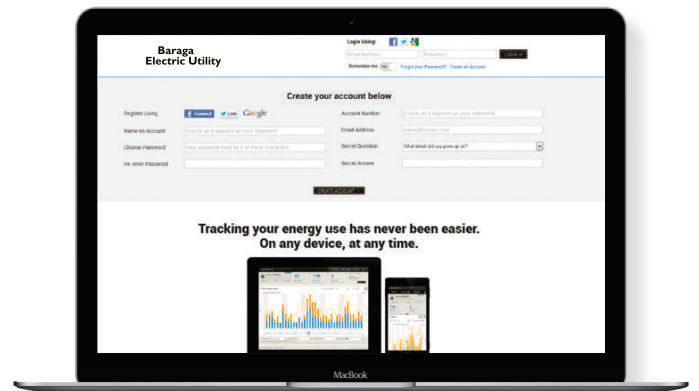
Baraga
Electric Utility

Login Using:

Email Address
Password
LOGIN

Remember me NO
Forgot your Password?
Create an Account

Create your account below

Register Using
Connect
Link
Google

Name on Account
Exactly as it appears on your statement

Choose Password
New password must be 6 or more characters

Re-enter Password

Account Number
Exactly as it appears on your statement

Email Address
name@domain.com

Secret Question
What street did you grow up on?

Secret Answer

CREATE ACCOUNT

Tracking your energy use has never been easier.
On any device, at any time.

MacBook